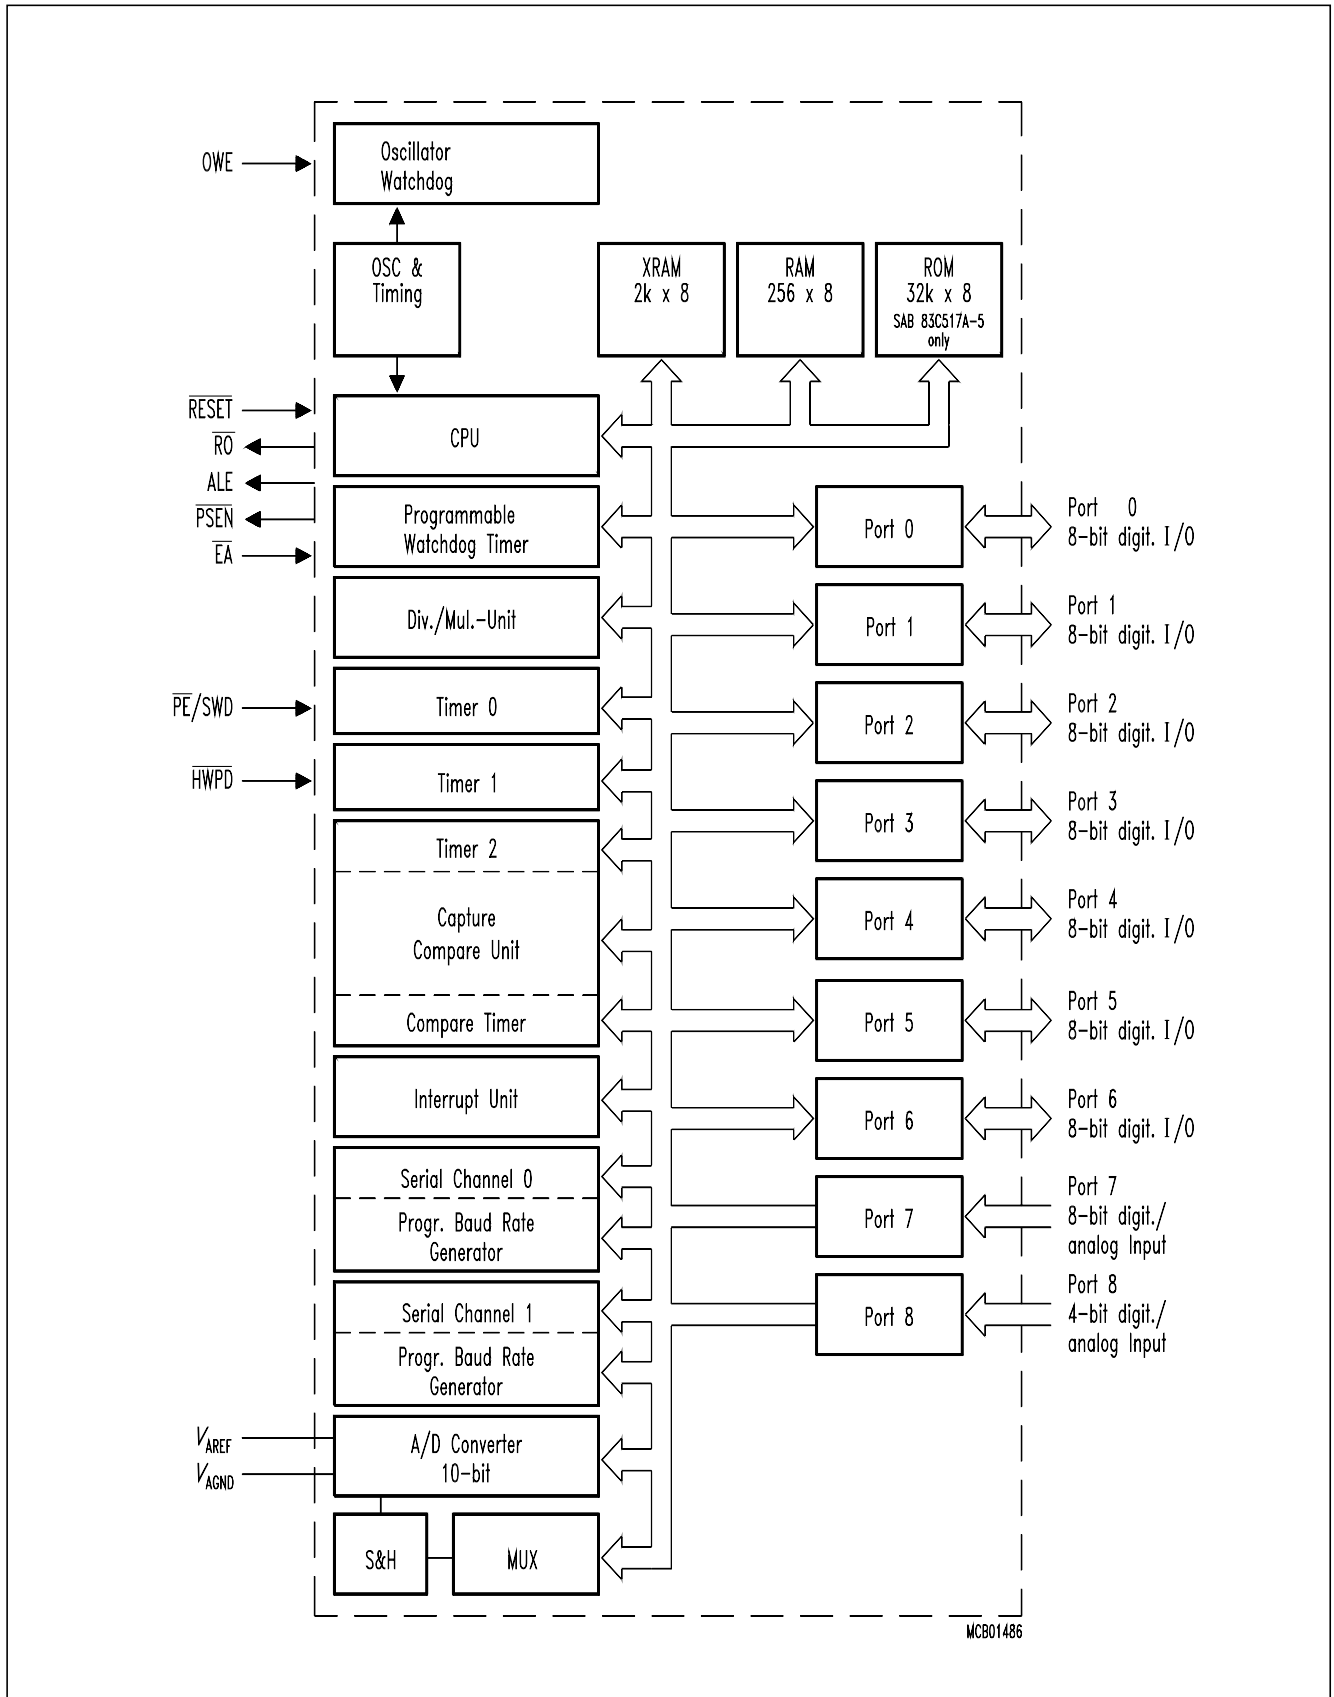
OWE

Oscillator Watchdog

OSC & Timing

XRAM 2k x 8

RAM 256 x 8

ROM 32k x 8 SAB 83C517A-5 only

$\overline{RESET}$

$\overline{RO}$

ALE

$\overline{PSEN}$

$\overline{EA}$

CPU

Programmable Watchdog Timer

Div./Mul.-Unit

$\overline{PE}$/SWD

Timer 0

$\overline{HWPD}$

Timer 1

Timer 2

Capture Compare Unit

Compare Timer

Interrupt Unit

Serial Channel 0

Progr. Baud Rate Generator

Serial Channel 1

Progr. Baud Rate Generator

$V_{AREF}$

$V_{AGND}$

A/D Converter 10-bit

S&H

MUX

Port 0

Port 0 8-bit digit. I/0

Port 1

Port 1 8-bit digit. I/0

Port 2

Port 2 8-bit digit. I/0

Port 3

Port 3 8-bit digit. I/0

Port 4

Port 4 8-bit digit. I/0

Port 5

Port 5 8-bit digit. I/0

Port 6

Port 6 8-bit digit. I/0

Port 7

Port 7 8-bit digit./ analog Input

Port 8

Port 8 4-bit digit./ analog Input

MCB01486